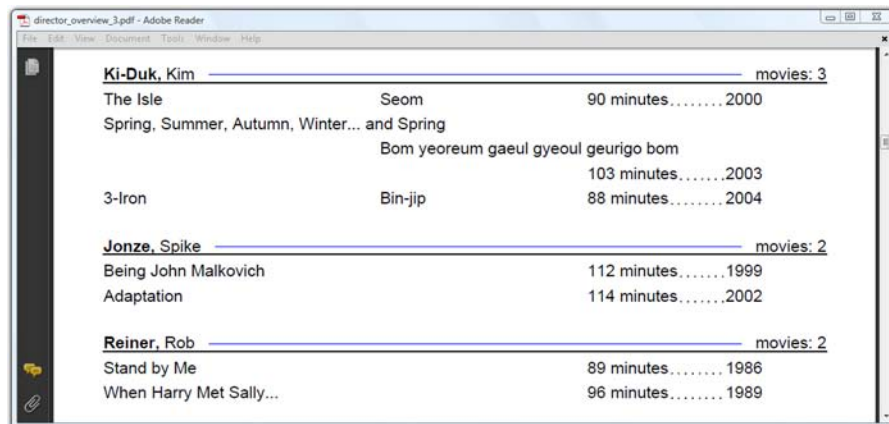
director_overview_3.pdf - Adobe Reader

File Edit View Document Tools Window Help

**Ki-Duk,** Kim movies: 3

The Isle Seom 90 minutes........2000

Spring, Summer, Autumn, Winter... and Spring

Bom yeoreum gaeul gyeoul geurigo bom

103 minutes.......2003

3-Iron Bin-jip 88 minutes........2004

**Jonze,** Spike movies: 2

Being John Malkovich 112 minutes.......1999

Adaptation 114 minutes.......2002

**Reiner,** Rob movies: 2

Stand by Me 89 minutes........1986

When Harry Met Sally... 96 minutes........1989